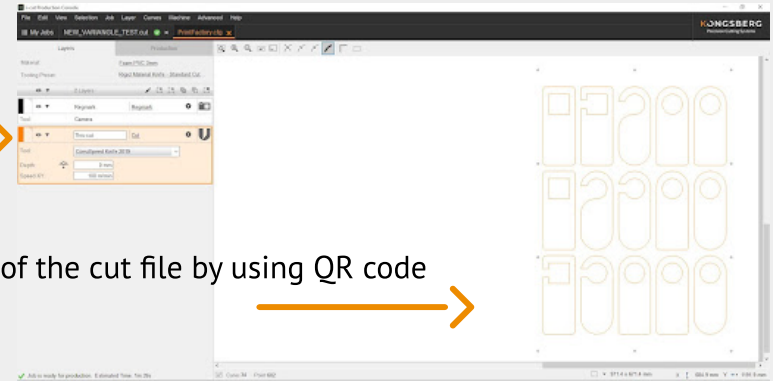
i-cut Production Console

File Edit View Selection Job Layer Curves Machine Advanced Help

KONGSBERG
Precision Cutting Systems

My Jobs NEW_VARIABLE_TEST.cut PrintFactory.zip

Layers Production

Material Foam PVC 3mm
Tooling Preset Rigid Material Knife - Standard Cut

2 Layers

Regmark Regmark
Tool Camera

Thru-cut Cut
Tool Corrugated Knife 2018
Depth 0 mm
Speed XY 500 mm/s

of the cut file by using QR code

Job is ready for production. Estimated Time: 1m 28s

Curve 34 Point 662